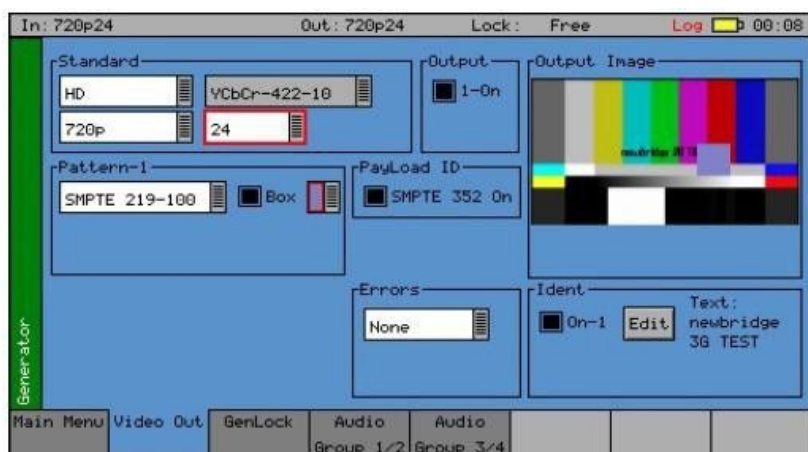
In: 720p24 Out: 720p24 Lock: Free Log 00:08

Generator

Standard
HD
YCbCr-422-10
720p
24

Output
1-On

Output Image
newbridge 3G TE

Pattern-1
SMPTE 219-100
Box

PayLoad ID
SMPTE 352 On

Errors
None

Ident
On-1
Edit
Text:
newbridge
3G TEST

Main Menu | Video Out | GenLock | Audio Group 1/2 | Audio Group 3/4